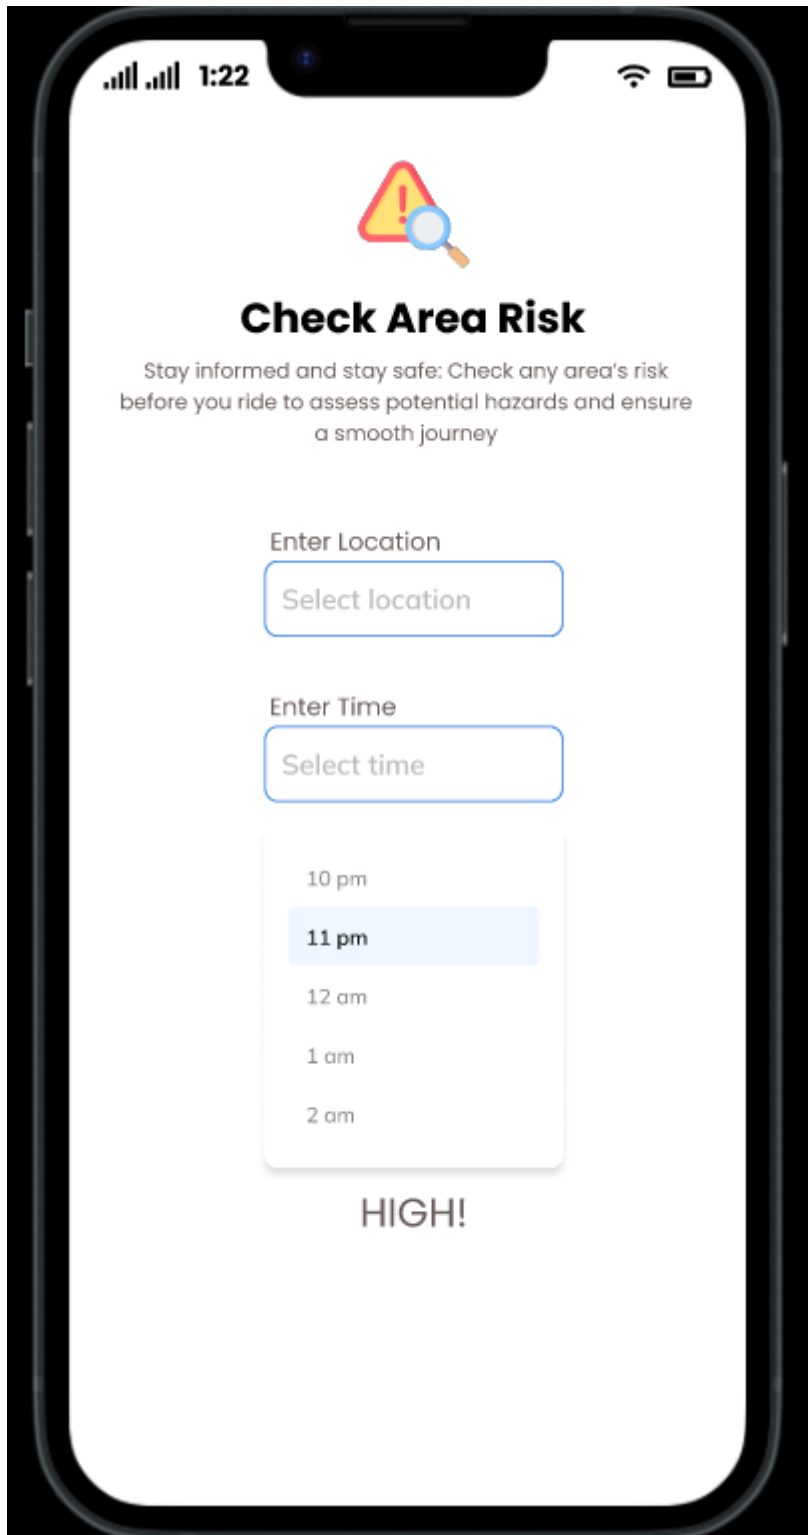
1:22

!

Check Area Risk

Stay informed and stay safe: Check any area's risk before you ride to assess potential hazards and ensure a smooth journey

Enter Location

Select location

Enter Time

Select time

10 pm

11 pm

12 am

1 am

2 am

HIGH!